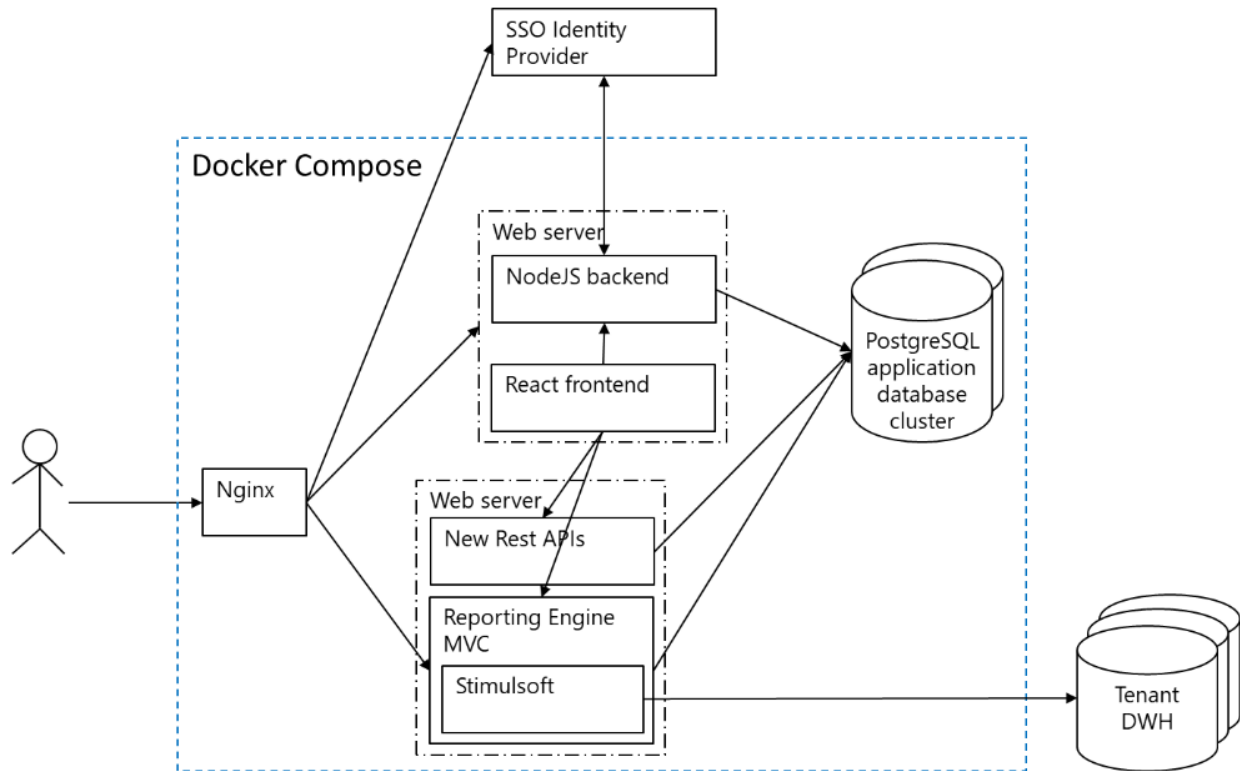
SSO Identity Provider

Docker Compose

Web server

NodeJS backend

React frontend

PostgreSQL application database cluster

Nginx

Web server

New Rest APIs

Reporting Engine MVC

Stimulsoft

Tenant DWH